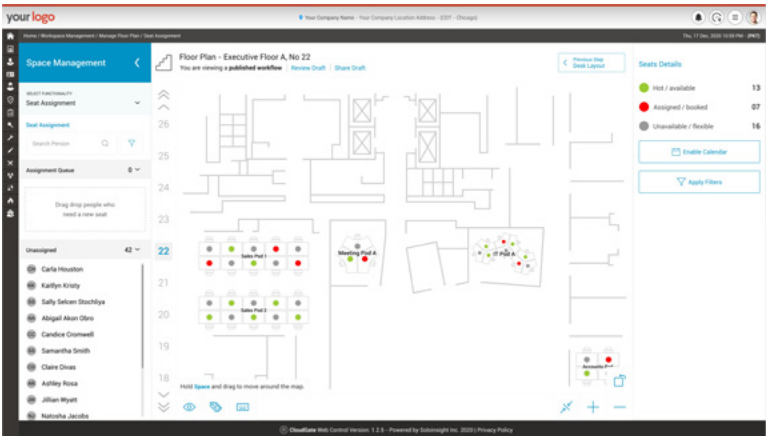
your logo

Your Company Name · Your Company Location Address · (CDT · Chicago)

Home / Workspace Management / Manage Floor Plan / Seat Assignment

Thu, 17 Dec, 2020 10:59 PM · (PKT)

Space Management

SELECT FUNCTIONALITY
Seat Assignment

Seat Assignment

Search Person

Assignment Queue 0

Drag drop people who need a new seat

Unassigned 42

CH Carla Houston
KK Kaitlyn Kristy
SS Sally Selcen Stochliya
AA Abigail Akon Obro
CC Candice Cromwell
SS Samantha Smith
CD Claire Divas
AR Ashley Rosa
JW Jillian Wyatt
NJ Natosha Jacobs

Floor Plan - Executive Floor A, No 22
You are viewing a published workflow | Review Draft | Share Draft

Previous Step
Seat Layout

26
25
24
23
22
21
20
19
18

Sales Pod 1
Meeting Pod A
IT Pod A
Sales Pod 2
Accounts Pod

Hold Space and drag to move around the map.

Seats Details

Hot / available 13
Assigned / booked 07
Unavailable / flexible 16

Enable Calendar

Apply Filters

CloudGate Web Control Version: 1.2.5 - Powered by Solosinsight Inc. 2020 | Privacy Policy